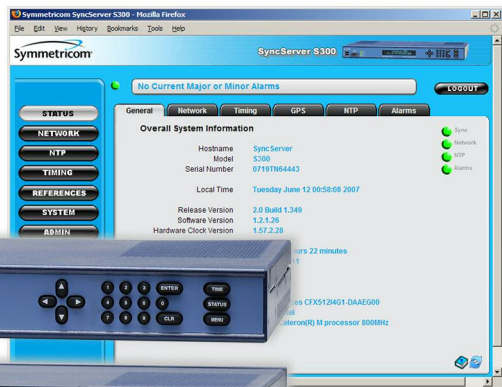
Symmetricom SyncServer S300 - Mozilla Firefox

File Edit View History Bookmarks Tools Help

Symmetricom

SyncServer S300

No Current Major or Minor Alarms

LOGOUT

STATUS
NETWORK
NTP
TIMING
REFERENCES
SYSTEM
ADMIN

General Network Timing GPS NTP Alarms

Overall System Information

Sync
Network
NTP
Alarms

Hostname SyncServer
Model S300
Serial Number 0719TN64443

Local Time Tuesday June 12 00:58:08 2007

Release Version 2.0 Build 1.349
Software Version 1.2.1.26
Hardware Clock Version 1.57.2.28

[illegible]urs 22 minutes
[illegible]1

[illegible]es CFX512I4G1-DAAEG00
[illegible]
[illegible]eleron(R) M processor 800MHz

ENTER
TIME
STATUS
MENU
CLR
1 2 3
4 5 6
7 8 9
0